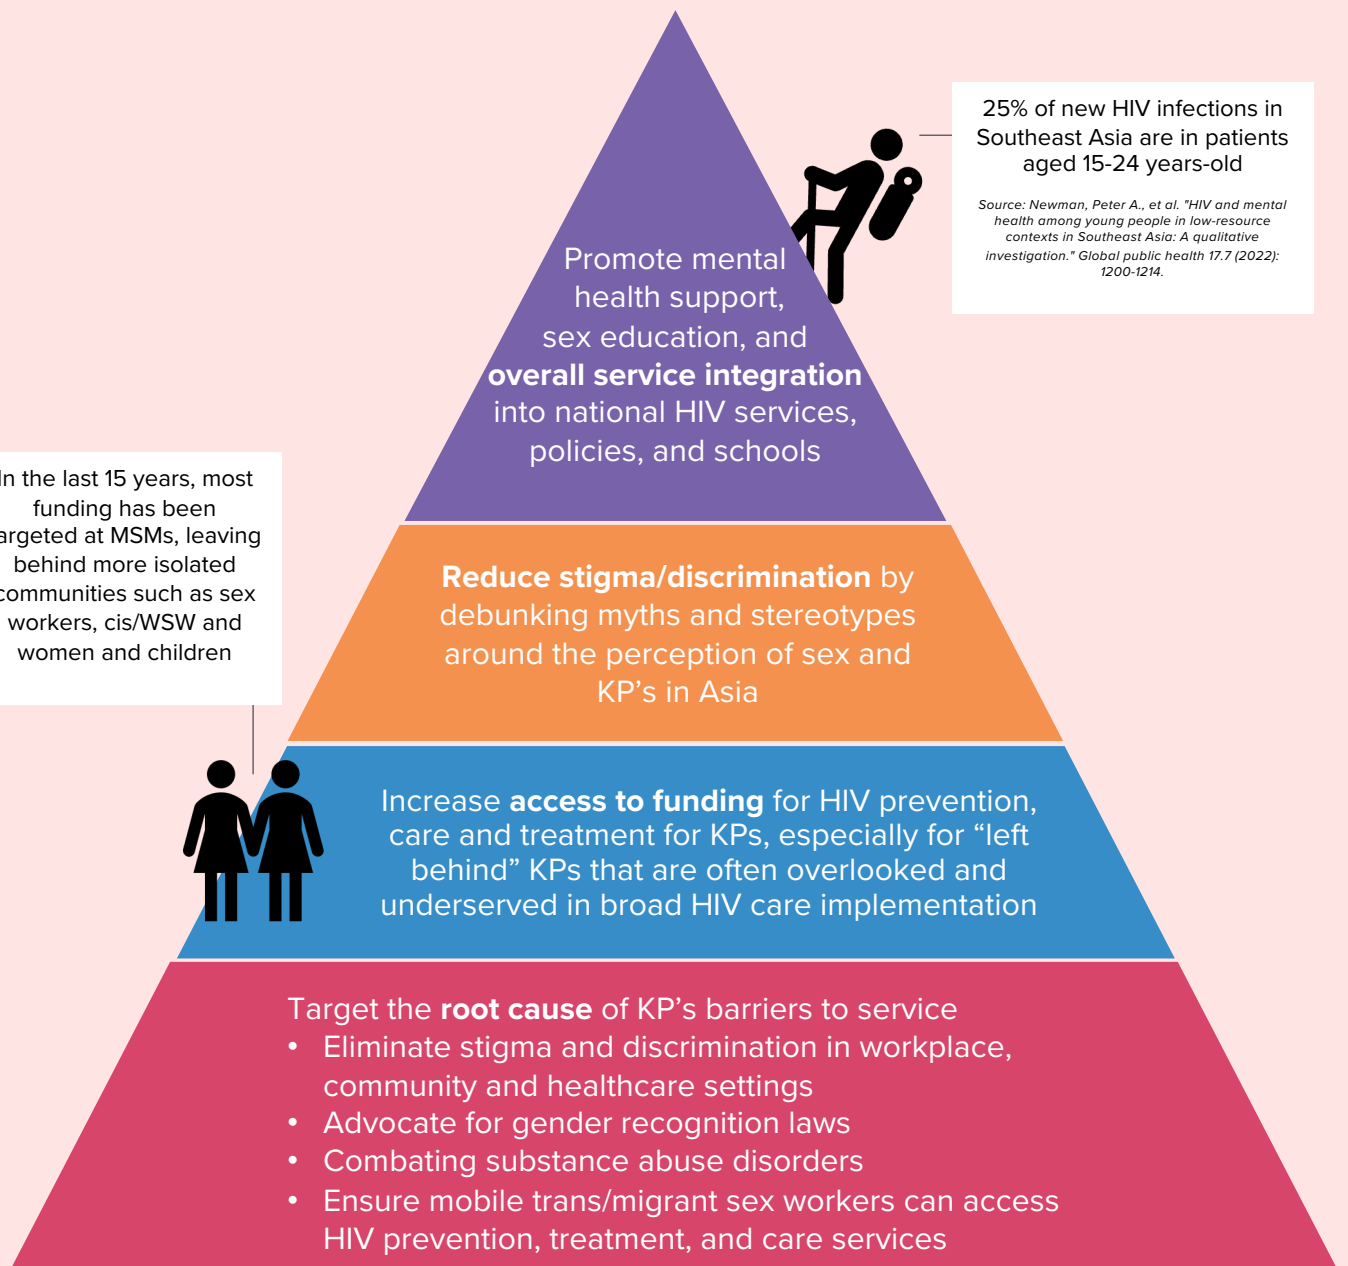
25% of new HIV infections in Southeast Asia are in patients aged 15-24 years-old

Source: Newman, Peter A., et al. "HIV and mental health among young people in low-resource contexts in Southeast Asia: A qualitative investigation." Global public health 17.7 (2022): 1200-1214.

Promote mental health support, sex education, and **overall service integration** into national HIV services, policies, and schools

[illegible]n the last 15 years, most funding has been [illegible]argeted at MSMs, leaving behind more isolated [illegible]ommunities such as sex workers, cis/WSW and women and children

**Reduce stigma/discrimination** by debunking myths and stereotypes around the perception of sex and KP's in Asia

Increase **access to funding** for HIV prevention, care and treatment for KPs, especially for "left behind" KPs that are often overlooked and underserved in broad HIV care implementation

Target the **root cause** of KP's barriers to service
• Eliminate stigma and discrimination in workplace, community and healthcare settings
• Advocate for gender recognition laws
• Combating substance abuse disorders
• Ensure mobile trans/migrant sex workers can access HIV prevention, treatment, and care services